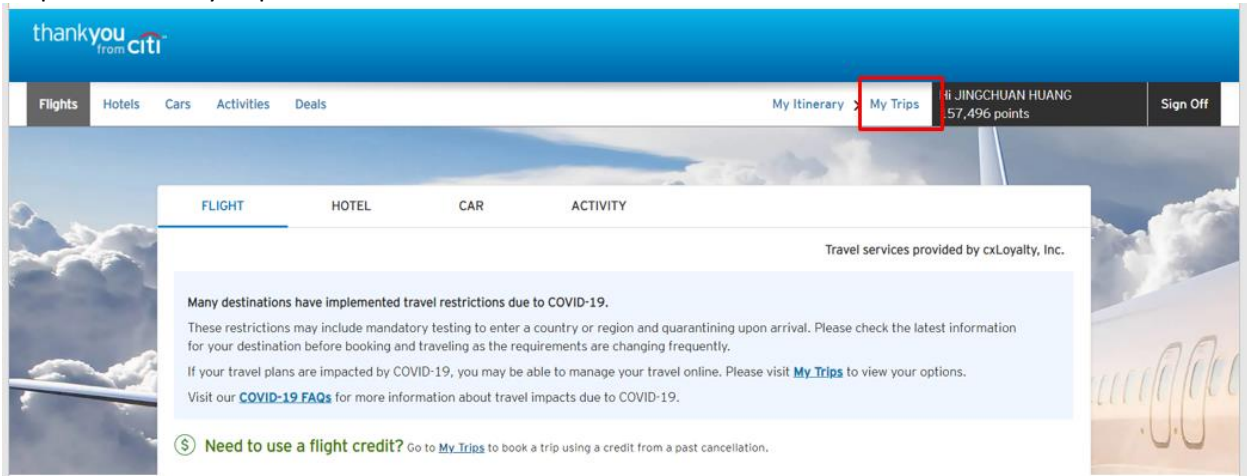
thankyou from citi

Flights Hotels Cars Activities Deals

My Itinerary My Trips Hi JINGCHUAN HUANG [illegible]57,496 points Sign Off

FLIGHT HOTEL CAR ACTIVITY

Travel services provided by cxLoyalty, Inc.

Many destinations have implemented travel restrictions due to COVID-19.

These restrictions may include mandatory testing to enter a country or region and quarantining upon arrival. Please check the latest information for your destination before booking and traveling as the requirements are changing frequently.

If your travel plans are impacted by COVID-19, you may be able to manage your travel online. Please visit My Trips to view your options.

Visit our COVID-19 FAQs for more information about travel impacts due to COVID-19.

$ Need to use a flight credit? Go to My Trips to book a trip using a credit from a past cancellation.